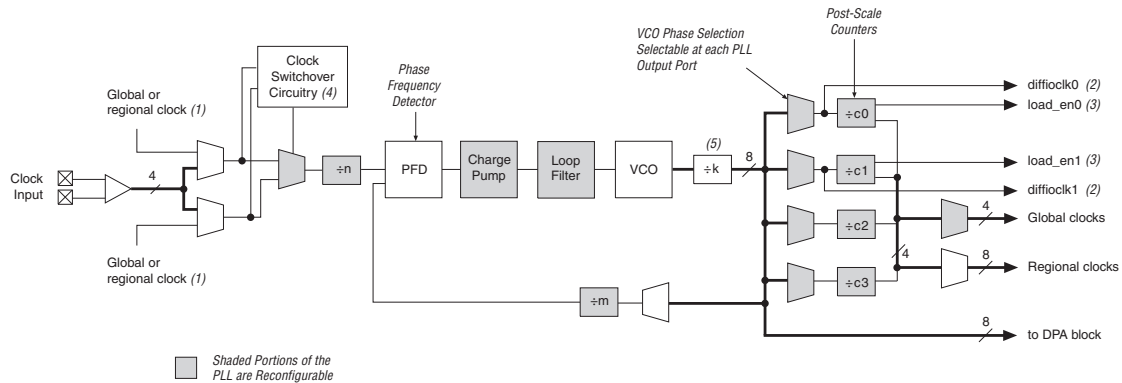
Clock Switchover Circuitry *(4)*

Global or regional clock *(1)*

Clock Input

4

Global or regional clock *(1)*

Phase Frequency Detector

÷n

PFD

Charge Pump

Loop Filter

VCO

*(5)*

÷k

8

VCO Phase Selection Selectable at each PLL Output Port

Post-Scale Counters

÷c0

÷c1

÷c2

÷c3

diffioclk0 *(2)*

load_en0 *(3)*

load_en1 *(3)*

diffioclk1 *(2)*

4

Global clocks

4

8

Regional clocks

÷m

8

to DPA block

Shaded Portions of the PLL are Reconfigurable